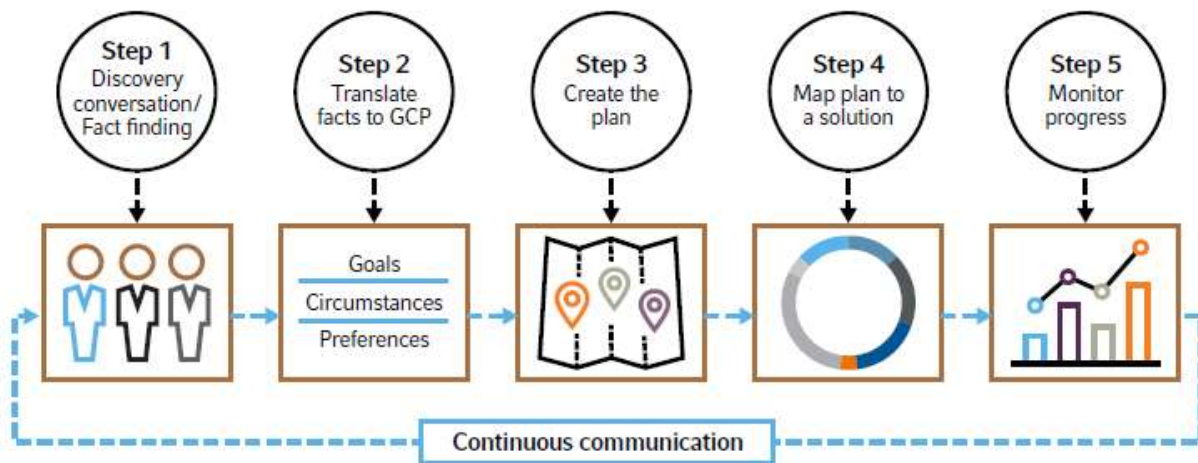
Step 1
Discovery conversation/ Fact finding

Step 2
Translate facts to GCP

Step 3
Create the plan

Step 4
Map plan to a solution

Step 5
Monitor progress

Goals
Circumstances
Preferences

Continuous communication